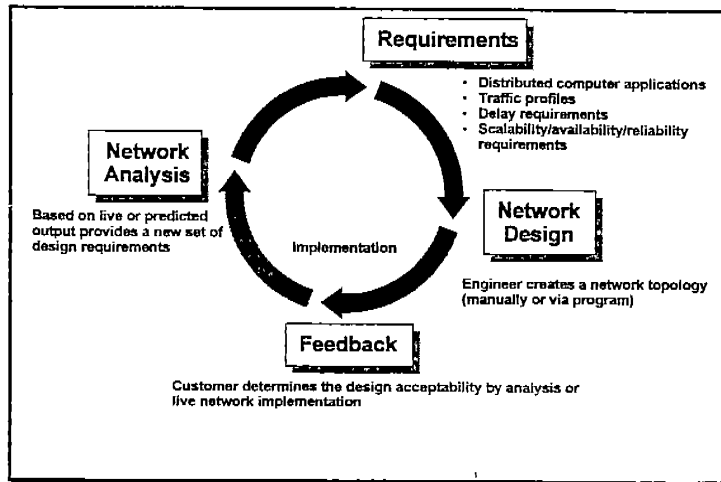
Requirements

- Distributed computer applications
- Traffic profiles
- Delay requirements
- Scalability/availability/reliability requirements

Network Analysis

Based on live or predicted output provides a new set of design requirements

Implementation

Network Design

Engineer creates a network topology (manually or via program)

Feedback

Customer determines the design acceptability by analysis or live network implementation